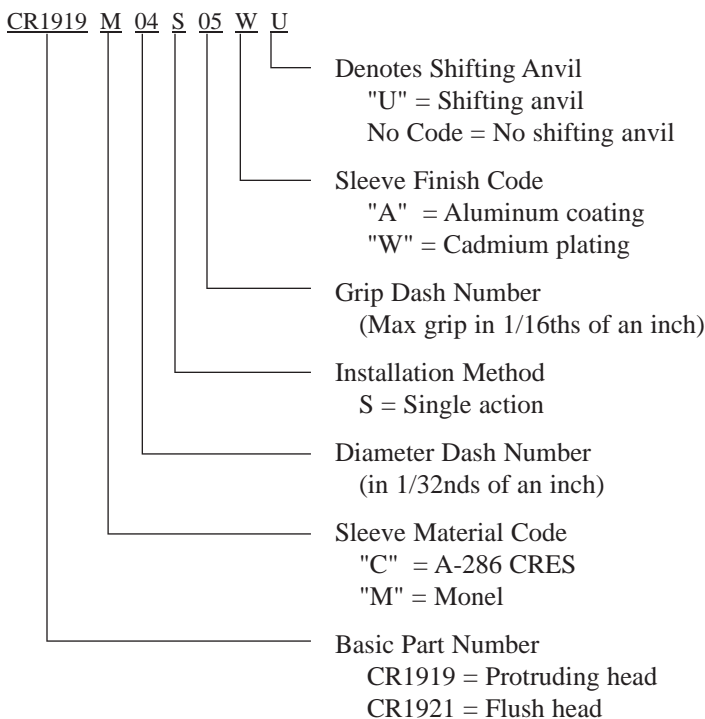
CR1919 M 04 S 05 W U

Denotes Shifting Anvil
"U" = Shifting anvil
No Code = No shifting anvil

Sleeve Finish Code
"A" = Aluminum coating
"W" = Cadmium plating

Grip Dash Number
(Max grip in 1/16ths of an inch)

Installation Method
S = Single action

Diameter Dash Number
(in 1/32nds of an inch)

Sleeve Material Code
"C" = A-286 CRES
"M" = Monel

Basic Part Number
CR1919 = Protruding head
CR1921 = Flush head